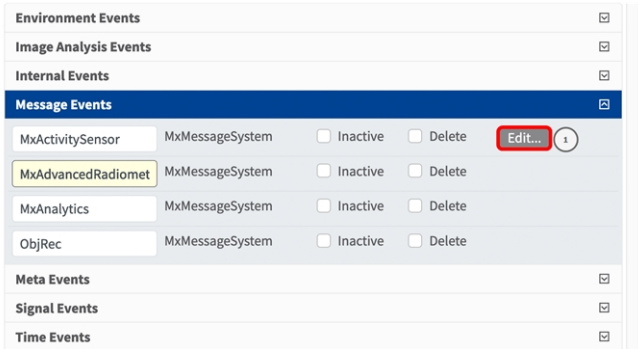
Environment Events
Image Analysis Events
Internal Events
Message Events

| MxActivitySensor | MxMessageSystem | Inactive | Delete | Edit... | 1 |
|---|---|---|---|---|---|
| MxAdvancedRadiomet | MxMessageSystem | Inactive | Delete | | |
| MxAnalytics | MxMessageSystem | Inactive | Delete | | |
| ObjRec | MxMessageSystem | Inactive | Delete | | |

Meta Events
Signal Events
Time Events